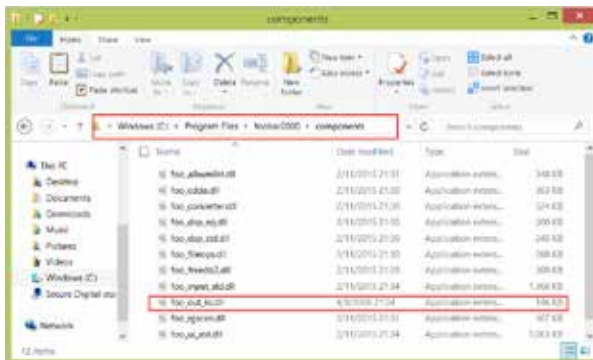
components

File Home Share View

Copy Paste Cut Copy path Paste shortcut Move to Copy to Delete Rename New folder New item Easy access Properties Open Edit History Select all Select none Invert selection

Clipboard Organize New Open Select

Windows (C:) › Program Files › foobar2000 › components

Search components

This PC
Desktop
Documents
Downloads
Music
Pictures
Videos
Windows (C:)
Secure Digital sto

Network

| Name | Date modified | Type | Size |
|---|---|---|---|
| foo_albumlist.dll | 2/10/2015 21:34 | Application extens... | 348 KB |
| foo_cdda.dll | 2/10/2015 21:35 | Application extens... | 362 KB |
| foo_converter.dll | 2/10/2015 21:35 | Application extens... | 324 KB |
| foo_dsp_eq.dll | 2/10/2015 21:35 | Application extens... | 200 KB |
| foo_dsp_std.dll | 2/10/2015 21:35 | Application extens... | 240 KB |
| foo_fileops.dll | 2/10/2015 21:35 | Application extens... | 288 KB |
| foo_freedb2.dll | 2/10/2015 21:35 | Application extens... | 208 KB |
| foo_input_std.dll | 2/10/2015 21:35 | Application extens... | 1,456 KB |
| foo_out_ks.dll | 4/9/2009 21:34 | Application extens... | 116 KB |
| foo_rgscan.dll | 2/10/2015 21:34 | Application extens... | 167 KB |
| foo_ui_std.dll | 2/10/2015 21:34 | Application extens... | 1,063 KB |

12 items